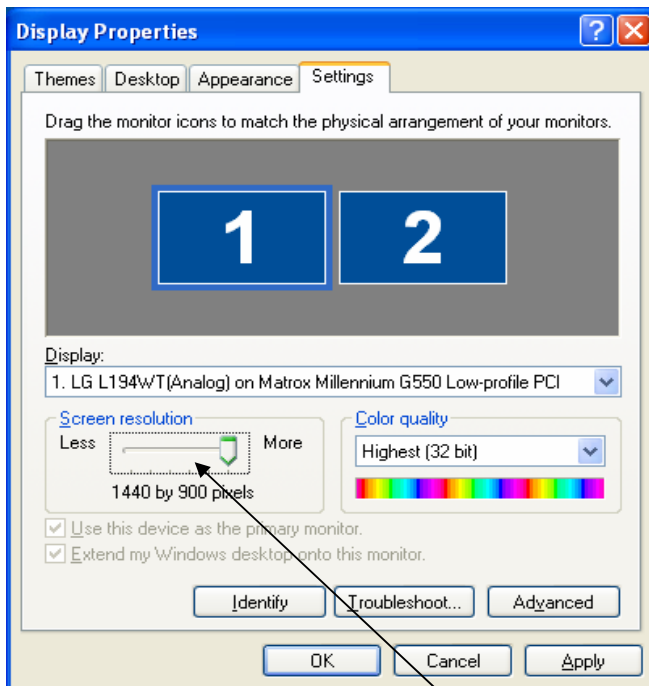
Display Properties

Themes Desktop Appearance Settings

Drag the monitor icons to match the physical arrangement of your monitors.

1 2

Display:

1. LG L194WT(Analog) on Matrox Millennium G550 Low-profile PCI

Screen resolution

Less More

1440 by 900 pixels

Color quality

Highest (32 bit)

Use this device as the primary monitor.

Extend my Windows desktop onto this monitor.

Identify Troubleshoot... Advanced

OK Cancel Apply